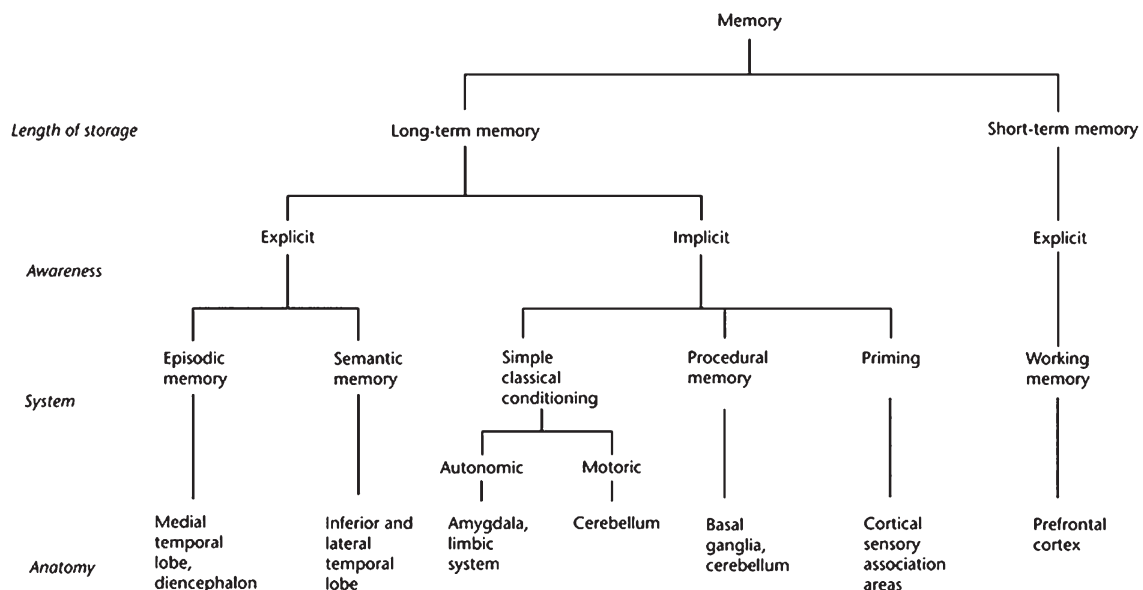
Memory

Length of storage

Long-term memory

Short-term memory

Awareness

Explicit

Implicit

Explicit

System

Episodic memory

Semantic memory

Simple classical conditioning

Procedural memory

Priming

Working memory

Autonomic

Motoric

Anatomy

Medial temporal lobe, diencephalon

Inferior and lateral temporal lobe

Amygdala, limbic system

Cerebellum

Basal ganglia, cerebellum

Cortical sensory association areas

Prefrontal cortex